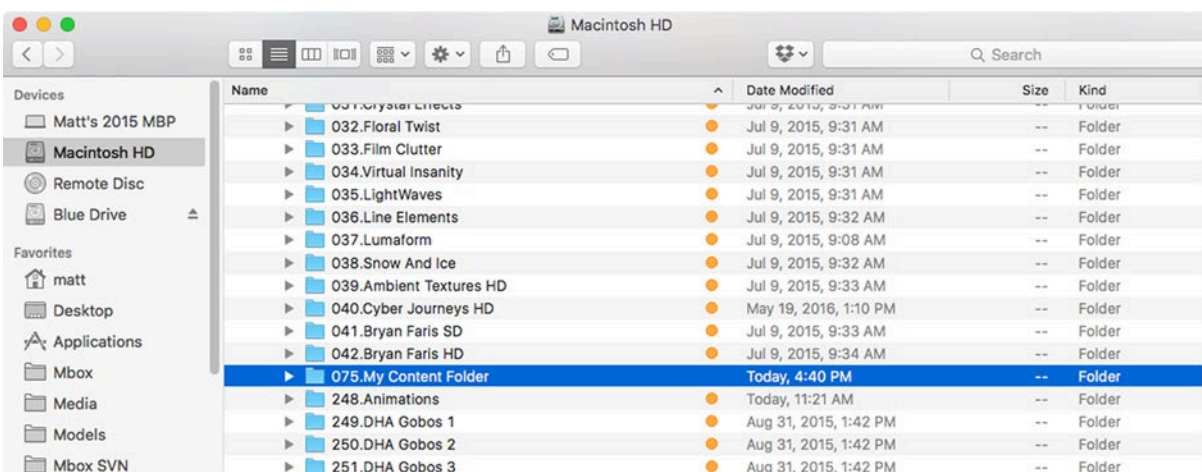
Macintosh HD

Search

Devices
Matt's 2015 MBP
Macintosh HD
Remote Disc
Blue Drive

Favorites
matt
Desktop
Applications
Mbox
Media
Models
Mbox SVN

| Name | Date Modified | Size | Kind |
|---|---|---|---|
| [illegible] | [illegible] | -- | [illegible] |
| 032.Floral Twist | Jul 9, 2015, 9:31 AM | -- | Folder |
| 033.Film Clutter | Jul 9, 2015, 9:31 AM | -- | Folder |
| 034.Virtual Insanity | Jul 9, 2015, 9:31 AM | -- | Folder |
| 035.LightWaves | Jul 9, 2015, 9:31 AM | -- | Folder |
| 036.Line Elements | Jul 9, 2015, 9:32 AM | -- | Folder |
| 037.Lumaform | Jul 9, 2015, 9:08 AM | -- | Folder |
| 038.Snow And Ice | Jul 9, 2015, 9:32 AM | -- | Folder |
| 039.Ambient Textures HD | Jul 9, 2015, 9:33 AM | -- | Folder |
| 040.Cyber Journeys HD | May 19, 2016, 1:10 PM | -- | Folder |
| 041.Bryan Faris SD | Jul 9, 2015, 9:33 AM | -- | Folder |
| 042.Bryan Faris HD | Jul 9, 2015, 9:34 AM | -- | Folder |
| 075.My Content Folder | Today, 4:40 PM | -- | Folder |
| 248.Animations | Today, 11:21 AM | -- | Folder |
| 249.DHA Gobos 1 | Aug 31, 2015, 1:42 PM | -- | Folder |
| 250.DHA Gobos 2 | Aug 31, 2015, 1:42 PM | -- | Folder |
| 251.DHA Gobos 3 | Aug 31, 2015, 1:42 PM | -- | Folder |